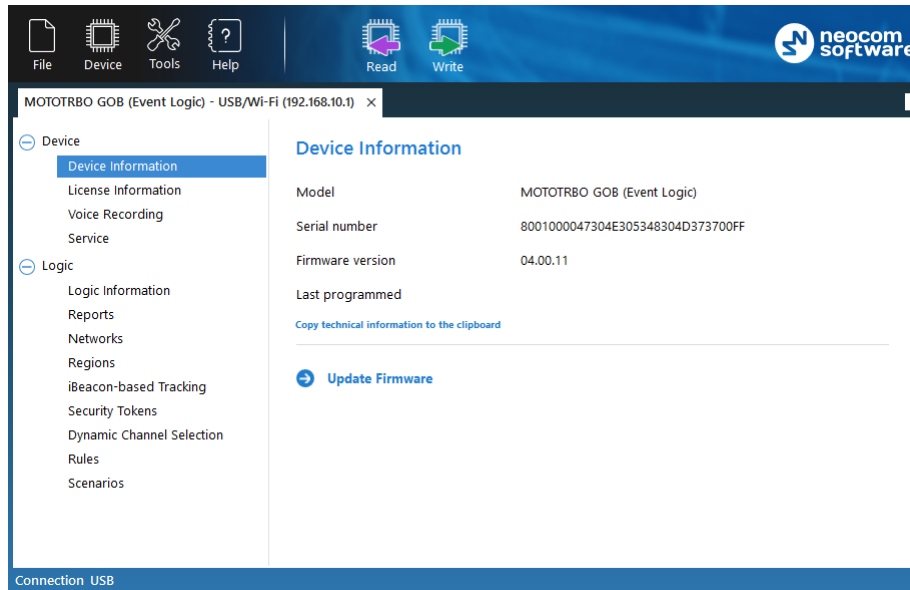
File Device Tools Help Read Write

neocom software

MOTOTRBO GOB (Event Logic) - USB/Wi-Fi (192.168.10.1) ×

Device
Device Information
License Information
Voice Recording
Service
Logic
Logic Information
Reports
Networks
Regions
iBeacon-based Tracking
Security Tokens
Dynamic Channel Selection
Rules
Scenarios

Device Information

| | |
|---|---|
| Model | MOTOTRBO GOB (Event Logic) |
| Serial number | 8001000047304E305348304D373700FF |
| Firmware version | 04.00.11 |
| Last programmed | |

Copy technical information to the clipboard

Update Firmware

Connection USB